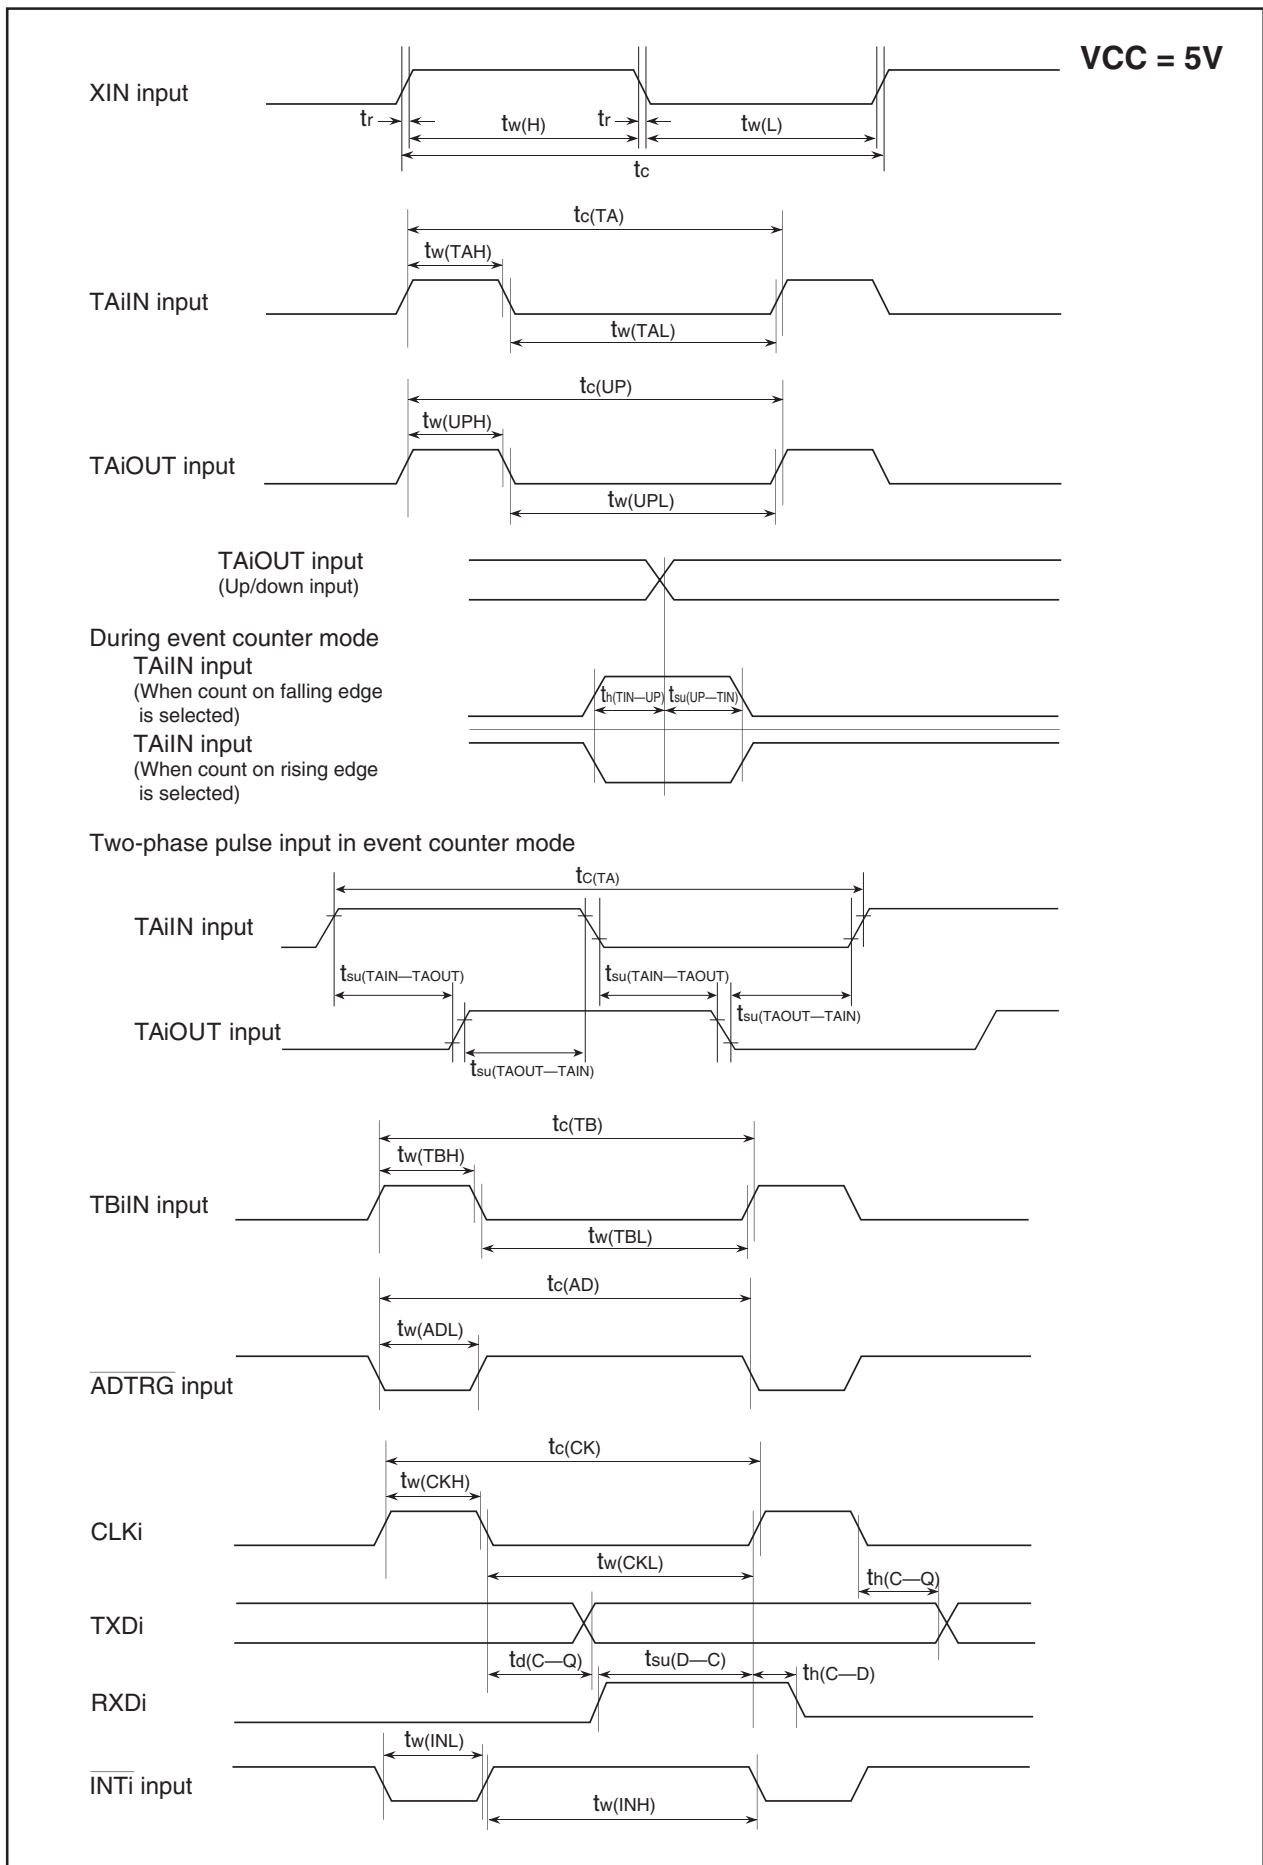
VCC = 5V

XIN input

$t_r$

$t_{w(H)}$

$t_r$

$t_{w(L)}$

$t_c$

$t_{c(TA)}$

$t_{w(TAH)}$

TAiIN input

$t_{w(TAL)}$

$t_{c(UP)}$

$t_{w(UPH)}$

TAiOUT input

$t_{w(UPL)}$

TAiOUT input
(Up/down input)

During event counter mode
TAiIN input
(When count on falling edge is selected)

$t_{h(TIN—UP)}$ $t_{su(UP—TIN)}$

TAiIN input
(When count on rising edge is selected)

Two-phase pulse input in event counter mode

$t_{C(TA)}$

TAiIN input

$t_{su(TAIN—TAOUT)}$

$t_{su(TAIN—TAOUT)}$

$t_{su(TAOUT—TAIN)}$

TAiOUT input

$t_{su(TAOUT—TAIN)}$

$t_{c(TB)}$

$t_{w(TBH)}$

TBiIN input

$t_{w(TBL)}$

$t_{c(AD)}$

$t_{w(ADL)}$

$\overline{ADTRG}$ input

$t_{c(CK)}$

$t_{w(CKH)}$

CLKi

$t_{w(CKL)}$

$t_{h(C—Q)}$

TXDi

$t_{d(C—Q)}$ $t_{su(D—C)}$ $t_{h(C—D)}$

RXDi

$t_{w(INL)}$

$\overline{INTi}$ input

$t_{w(INH)}$